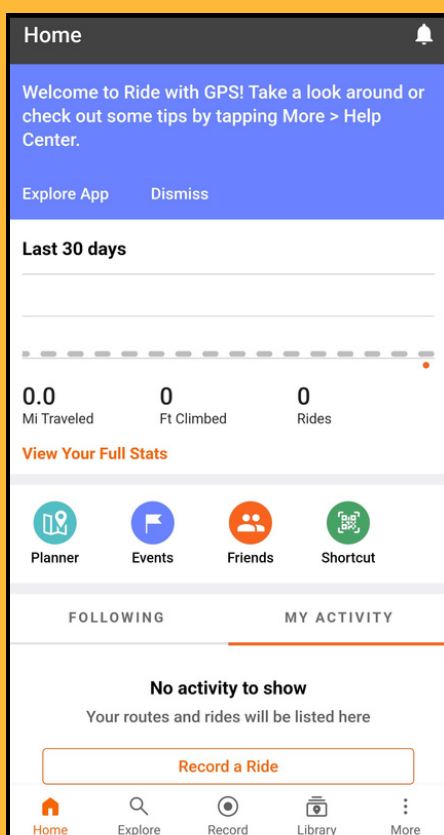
Home

Welcome to Ride with GPS! Take a look around or check out some tips by tapping More > Help Center.

Explore App Dismiss

Last 30 days

0.0
Mi Traveled

0
Ft Climbed

0
Rides

View Your Full Stats

Planner Events Friends Shortcut

FOLLOWING MY ACTIVITY

No activity to show

Your routes and rides will be listed here

Record a Ride

Home Explore Record Library More